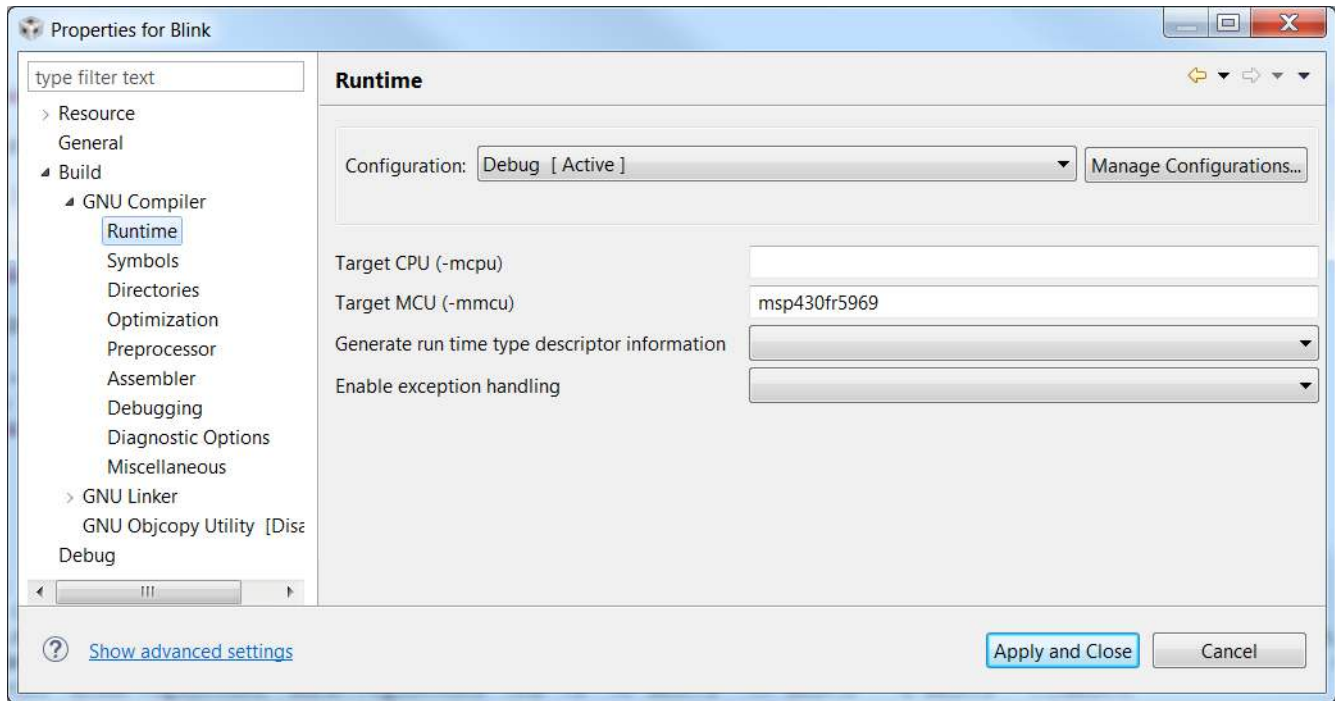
Properties for Blink

type filter text

Resource
General
Build
GNU Compiler
Runtime
Symbols
Directories
Optimization
Preprocessor
Assembler
Debugging
Diagnostic Options
Miscellaneous
GNU Linker
GNU Objcopy Utility [Disa
Debug

Runtime

Configuration: Debug [ Active ]
Manage Configurations...

Target CPU (-mcpu)
Target MCU (-mmcu) msp430fr5969
Generate run time type descriptor information
Enable exception handling

Show advanced settings
Apply and Close
Cancel